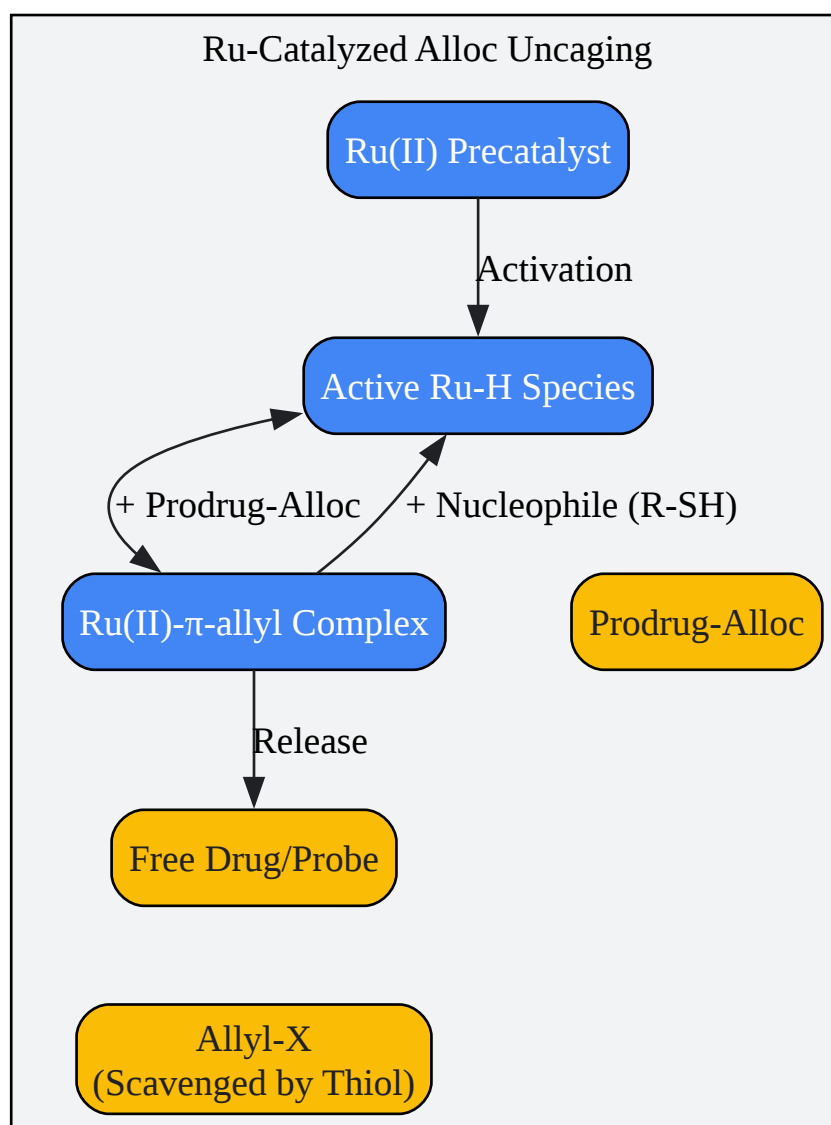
Ru-Catalyzed Alloc Uncaging

Ru(II) Precatalyst

Activation

Active Ru-H Species

+ Prodrug-Alloc

+ Nucleophile (R-SH)

Ru(II)-π-allyl Complex

Prodrug-Alloc

Release

Free Drug/Probe

Allyl-X
(Scavenged by Thiol)